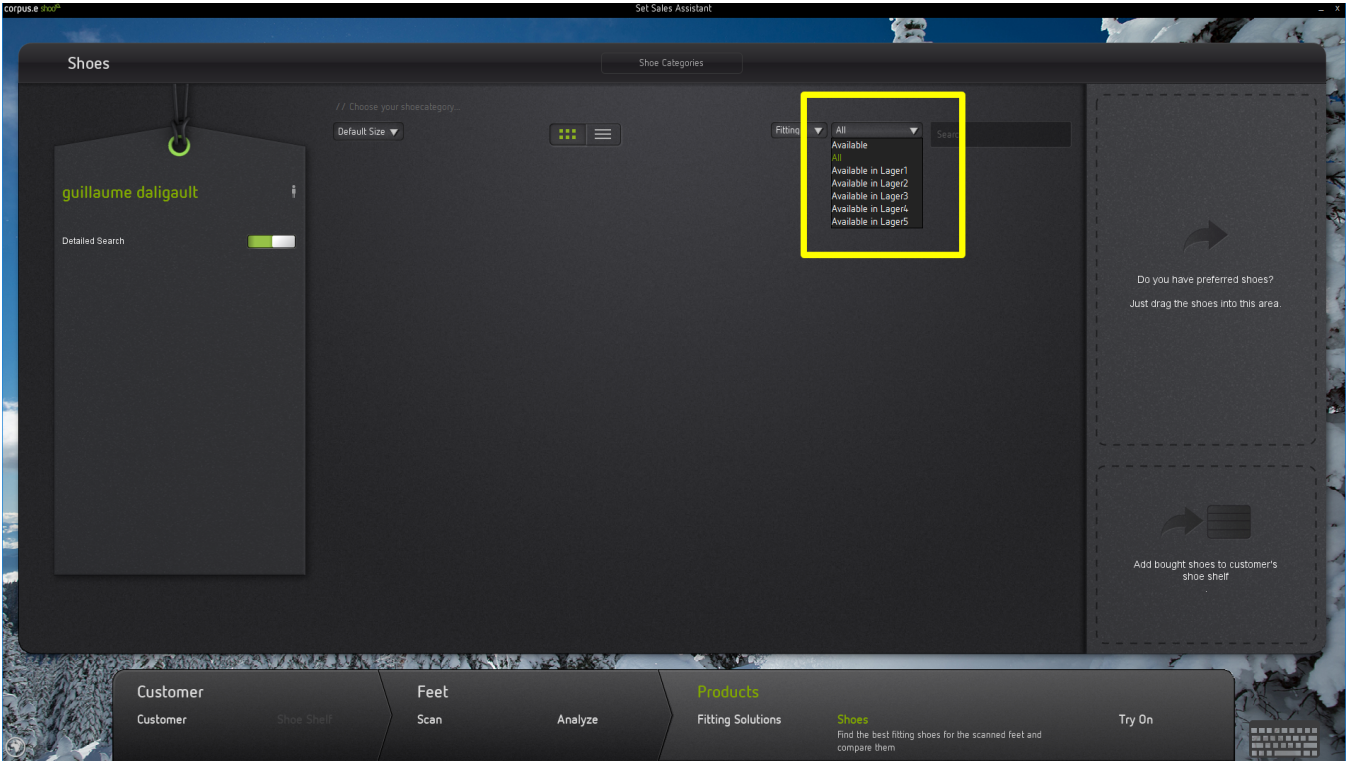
corpus.e shoe
Set Sales Assistant
_ X

Shoes
Shoe Categories

// Choose your shoecategory...
Default Size
Fitting
All
Available
All
Available in Lager1
Available in Lager2
Available in Lager3
Available in Lager4
Available in Lager5
Search

guillaume daligault
Detailed Search

Do you have preferred shoes?
Just drag the shoes into this area.

Add bought shoes to customer's shoe shelf

Customer
Customer
Shoe Shelf
Feet
Scan
Analyze
Products
Fitting Solutions
Shoes
Find the best fitting shoes for the scanned feet and compare them
Try On